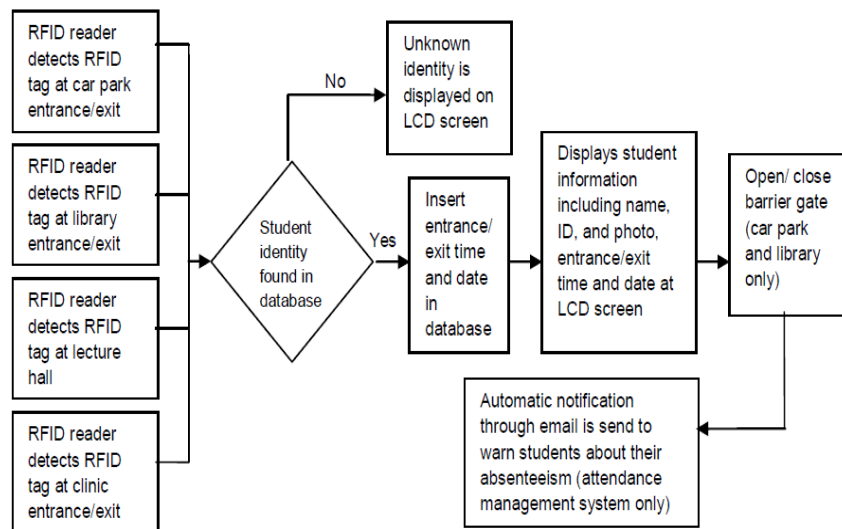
RFID reader detects RFID tag at car park entrance/exit

RFID reader detects RFID tag at library entrance/exit

RFID reader detects RFID tag at lecture hall

RFID reader detects RFID tag at clinic entrance/exit

Student identity found in database

No

Unknown identity is displayed on LCD screen

Yes

Insert entrance/ exit time and date in database

Displays student information including name, ID, and photo, entrance/exit time and date at LCD screen

Open/ close barrier gate (car park and library only)

Automatic notification through email is send to warn students about their absenteeism (attendance management system only)